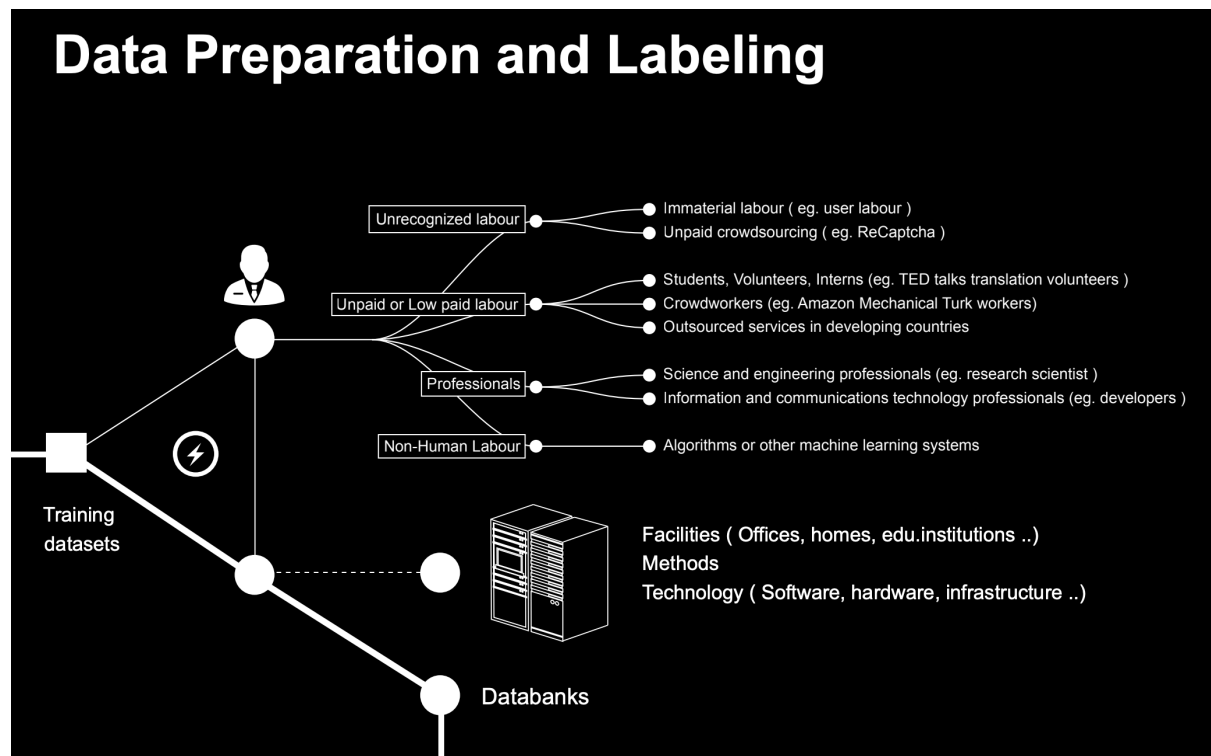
Data Preparation and Labeling

Unrecognized labour
Immaterial labour ( eg. user labour )
Unpaid crowdsourcing ( eg. ReCaptcha )

Unpaid or Low paid labour
Students, Volunteers, Interns (eg. TED talks translation volunteers )
Crowdworkers (eg. Amazon Mechanical Turk workers)
Outsourced services in developing countries

Professionals
Science and engineering professionals (eg. research scientist )
Information and communications technology professionals (eg. developers )

Non-Human Labour
Algorithms or other machine learning systems

Training datasets

Facilities ( Offices, homes, edu.institutions ..)
Methods
Technology ( Software, hardware, infrastructure ..)

Databanks